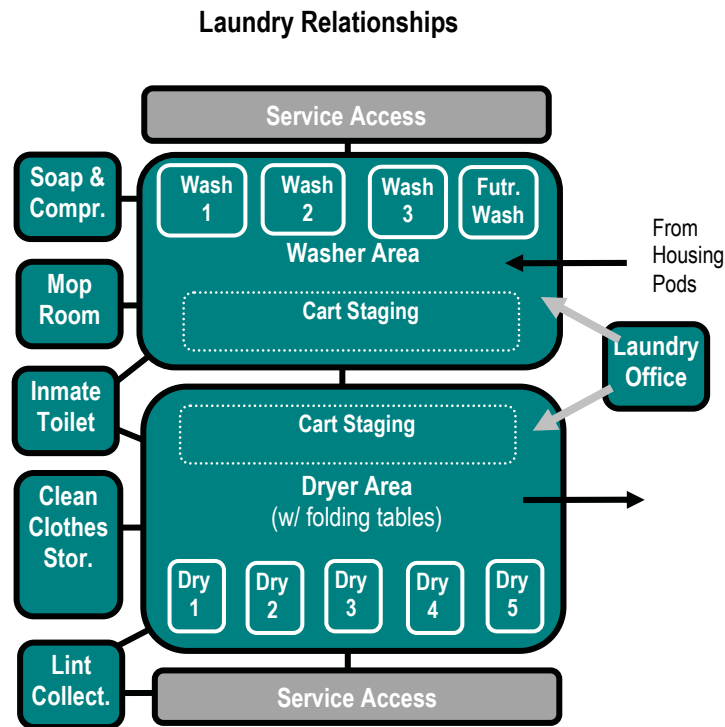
Laundry Relationships

Service Access

Soap & Compr.

Wash 1

Wash 2

Wash 3

Futr. Wash

Washer Area

From Housing Pods

Mop Room

Cart Staging

Laundry Office

Inmate Toilet

Cart Staging

Clean Clothes Stor.

Dryer Area
(w/ folding tables)

Dry 1

Dry 2

Dry 3

Dry 4

Dry 5

Lint Collect.

Service Access